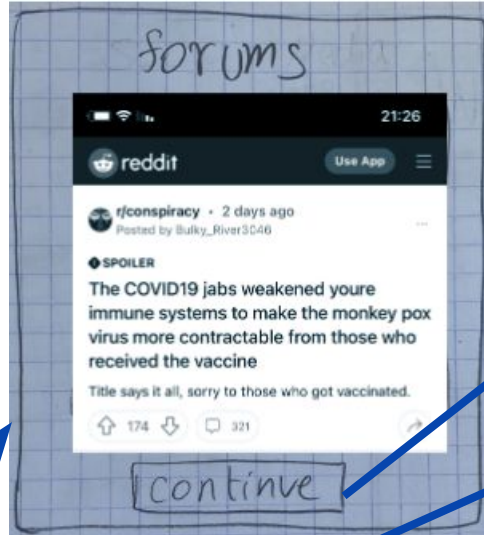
forums

21:26

reddit

Use App

r/conspiracy • 2 days ago
Posted by Bulky_River3046

SPOILER

The COVID19 jabs weakened youre immune systems to make the monkey pox virus more contractable from those who received the vaccine

Title says it all, sorry to those who got vaccinated.

174

321

continue